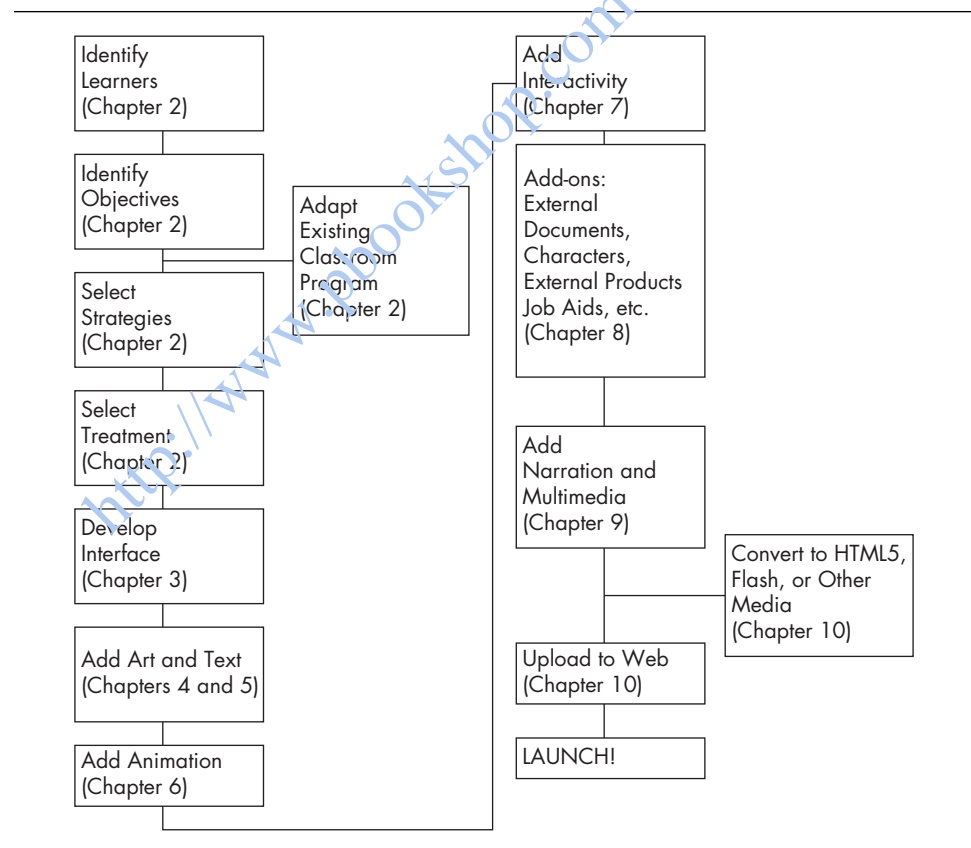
Identify Learners (Chapter 2)

Identify Objectives (Chapter 2)

Adapt Existing Classroom Program (Chapter 2)

Select Strategies (Chapter 2)

Select Treatment (Chapter 2)

Develop Interface (Chapter 3)

Add Art and Text (Chapters 4 and 5)

Add Animation (Chapter 6)

Add Interactivity (Chapter 7)

Add-ons: External Documents, Characters, External Products Job Aids, etc. (Chapter 8)

Add Narration and Multimedia (Chapter 9)

Convert to HTML5, Flash, or Other Media (Chapter 10)

Upload to Web (Chapter 10)

LAUNCH!

http://www.pbookshop.com